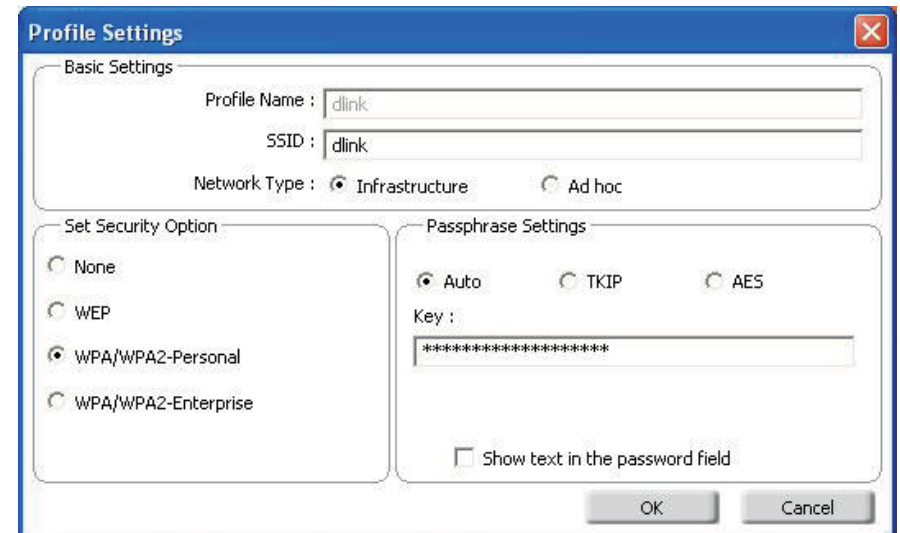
Profile Settings

Basic Settings

Profile Name : dlink

SSID : dlink

Network Type : Infrastructure Ad hoc

Set Security Option

None

WEP

WPA/WPA2-Personal

WPA/WPA2-Enterprise

Passphrase Settings

Auto TKIP AES

Key :

*******************

Show text in the password field

OK Cancel